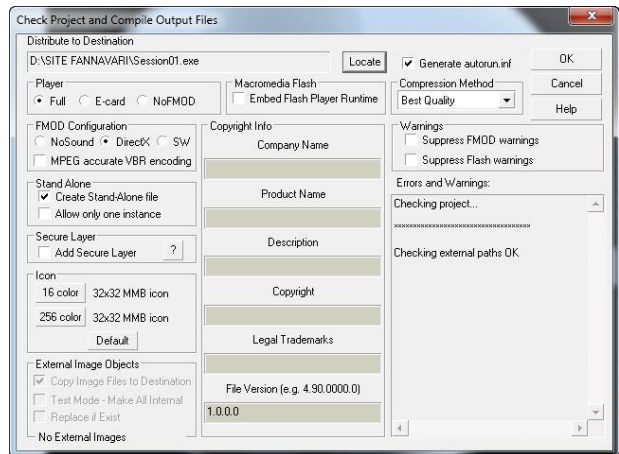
Check Project and Compile Output Files

Distribute to Destination
D:\SITE FANNAVARI\Session01.exe
Locate
Generate autorun.inf
OK
Cancel
Help

Player
Full E-card NoFMOD

Macromedia Flash
Embed Flash Player Runtime

Compression Method
Best Quality

FMOD Configuration
NoSound DirectX SW
MPEG accurate VBR encoding

Copyright Info
Company Name

Product Name

Description

Copyright

Legal Trademarks

File Version (e.g. 4.90.0000.0)
1.0.0.0

Warnings
Suppress FMOD warnings
Suppress Flash warnings

Errors and Warnings:
Checking project...
********************************
Checking external paths OK

Stand Alone
Create Stand-Alone file
Allow only one instance

Secure Layer
Add Secure Layer
?

Icon
16 color 32x32 MMB icon
256 color 32x32 MMB icon
Default

External Image Objects
Copy Image Files to Destination
Test Mode - Make All Internal
Replace if Exist
No External Images